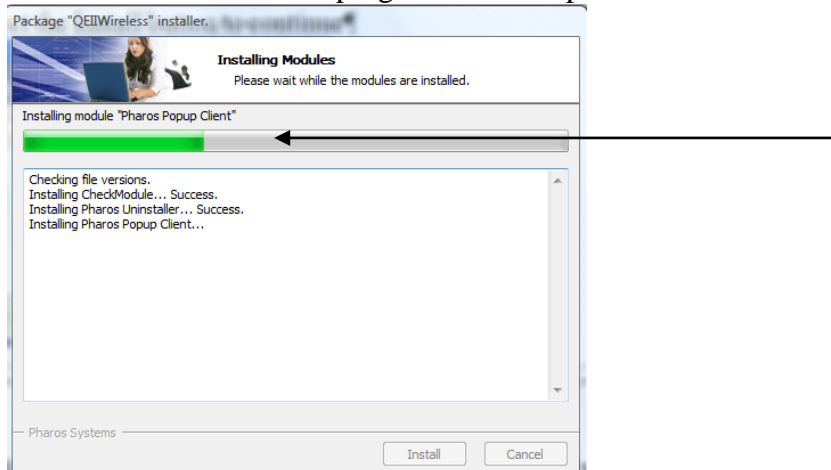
Package "QEIIWireless" installer.

Installing Modules
Please wait while the modules are installed.

Installing module "Pharos Popup Client"

Checking file versions.
Installing CheckModule... Success.
Installing Pharos Uninstaller... Success.
Installing Pharos Popup Client...

Pharos Systems

Install
Cancel